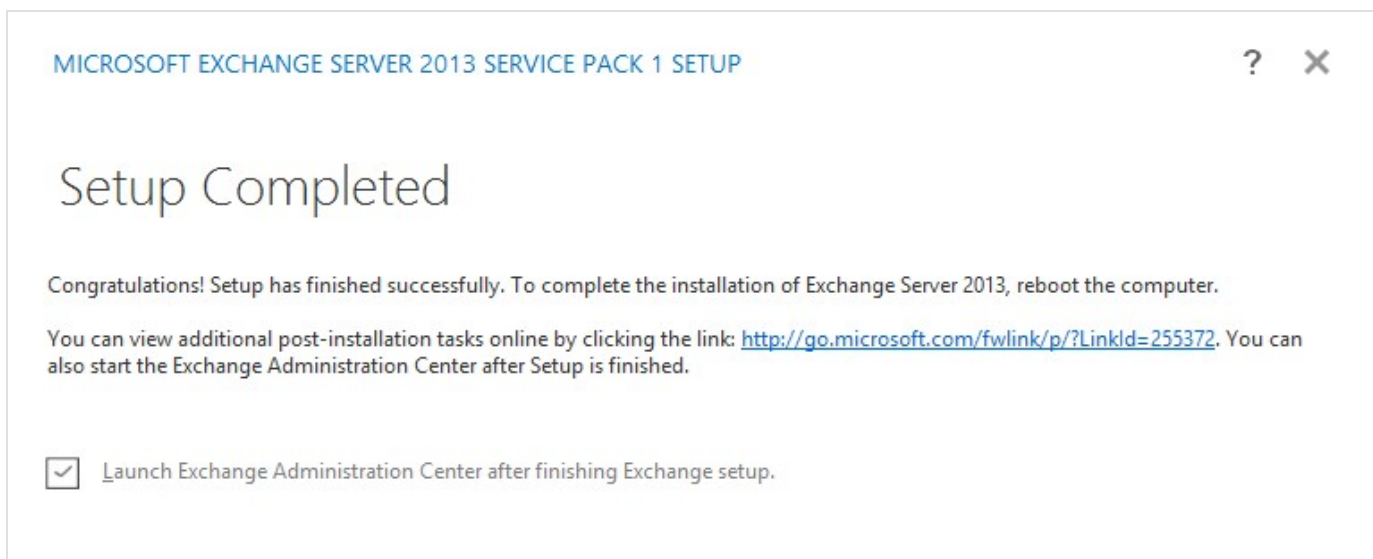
MICROSOFT EXCHANGE SERVER 2013 SERVICE PACK 1 SETUP

? ✕

Setup Completed

Congratulations! Setup has finished successfully. To complete the installation of Exchange Server 2013, reboot the computer.

You can view additional post-installation tasks online by clicking the link: http://go.microsoft.com/fwlink/p/?LinkId=255372. You can also start the Exchange Administration Center after Setup is finished.

Launch Exchange Administration Center after finishing Exchange setup.